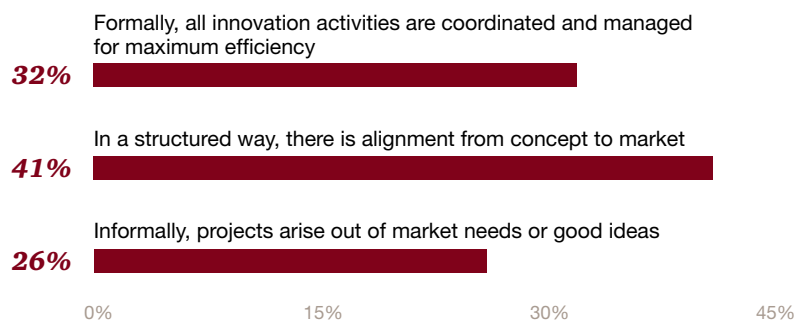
Formally, all innovation activities are coordinated and managed for maximum efficiency

32%

In a structured way, there is alignment from concept to market

41%

Informally, projects arise out of market needs or good ideas

26%

0%
15%
30%
45%